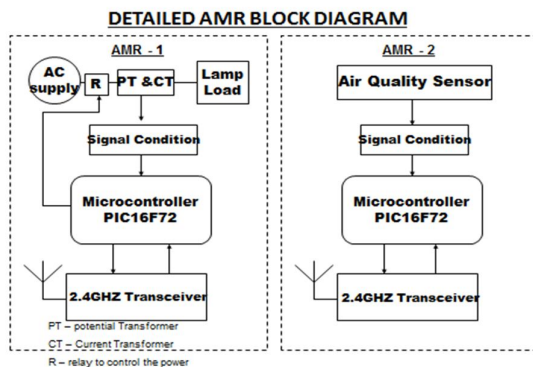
DETAILED AMR BLOCK DIAGRAM

AMR - 1

AC supply

R

PT &CT

Lamp Load

Signal Condition

Microcontroller PIC16F72

2.4GHZ Transceiver

PT – potential Transformer

CT – Current Transformer

R – relay to control the power

AMR - 2

Air Quality Sensor

Signal Condition

Microcontroller PIC16F72

2.4GHZ Transceiver